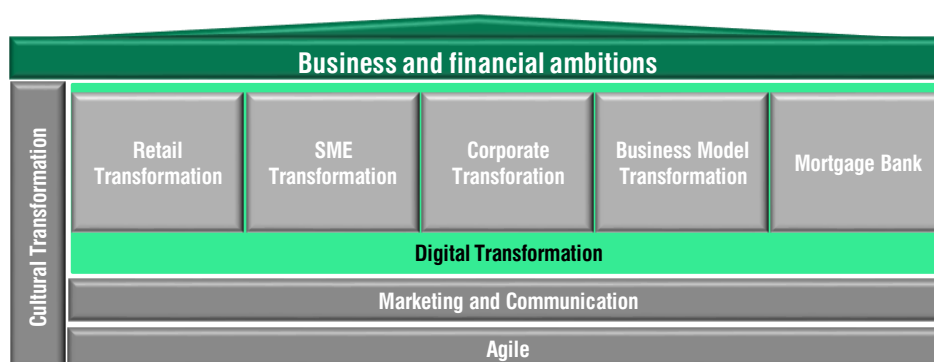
Business and financial ambitions

Cultural Transformation

Retail Transformation

SME Transformation

Corporate Transforation

Business Model Transformation

Mortgage Bank

Digital Transformation

Marketing and Communication

Agile